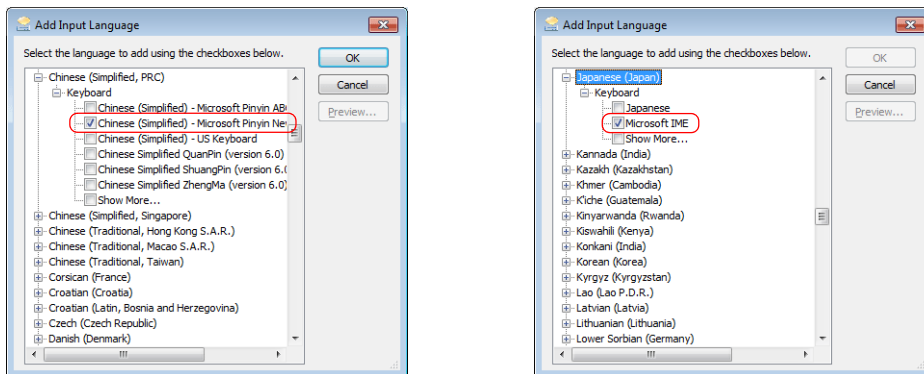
Add Input Language

Select the language to add using the checkboxes below.

OK

Cancel

Preview...

Chinese (Simplified, PRC)
Keyboard
Chinese (Simplified) - Microsoft Pinyin ABC
Chinese (Simplified) - Microsoft Pinyin Ne
Chinese (Simplified) - US Keyboard
Chinese Simplified QuanPin (version 6.0)
Chinese Simplified ShuangPin (version 6.0
Chinese Simplified ZhengMa (version 6.0
Show More...
Chinese (Simplified, Singapore)
Chinese (Traditional, Hong Kong S.A.R.)
Chinese (Traditional, Macao S.A.R.)
Chinese (Traditional, Taiwan)
Corsican (France)
Croatian (Croatia)
Croatian (Latin, Bosnia and Herzegovina)
Czech (Czech Republic)
Danish (Denmark)

Add Input Language

Select the language to add using the checkboxes below.

OK

Cancel

Preview...

Japanese (Japan)
Keyboard
Japanese
Microsoft IME
Show More...
Kannada (India)
Kazakh (Kazakhstan)
Khmer (Cambodia)
K'iche (Guatemala)
Kinyarwanda (Rwanda)
Kiswahili (Kenya)
Konkani (India)
Korean (Korea)
Kyrgyz (Kyrgyzstan)
Lao (Lao P.D.R.)
Latvian (Latvia)
Lithuanian (Lithuania)
Lower Sorbian (Germany)